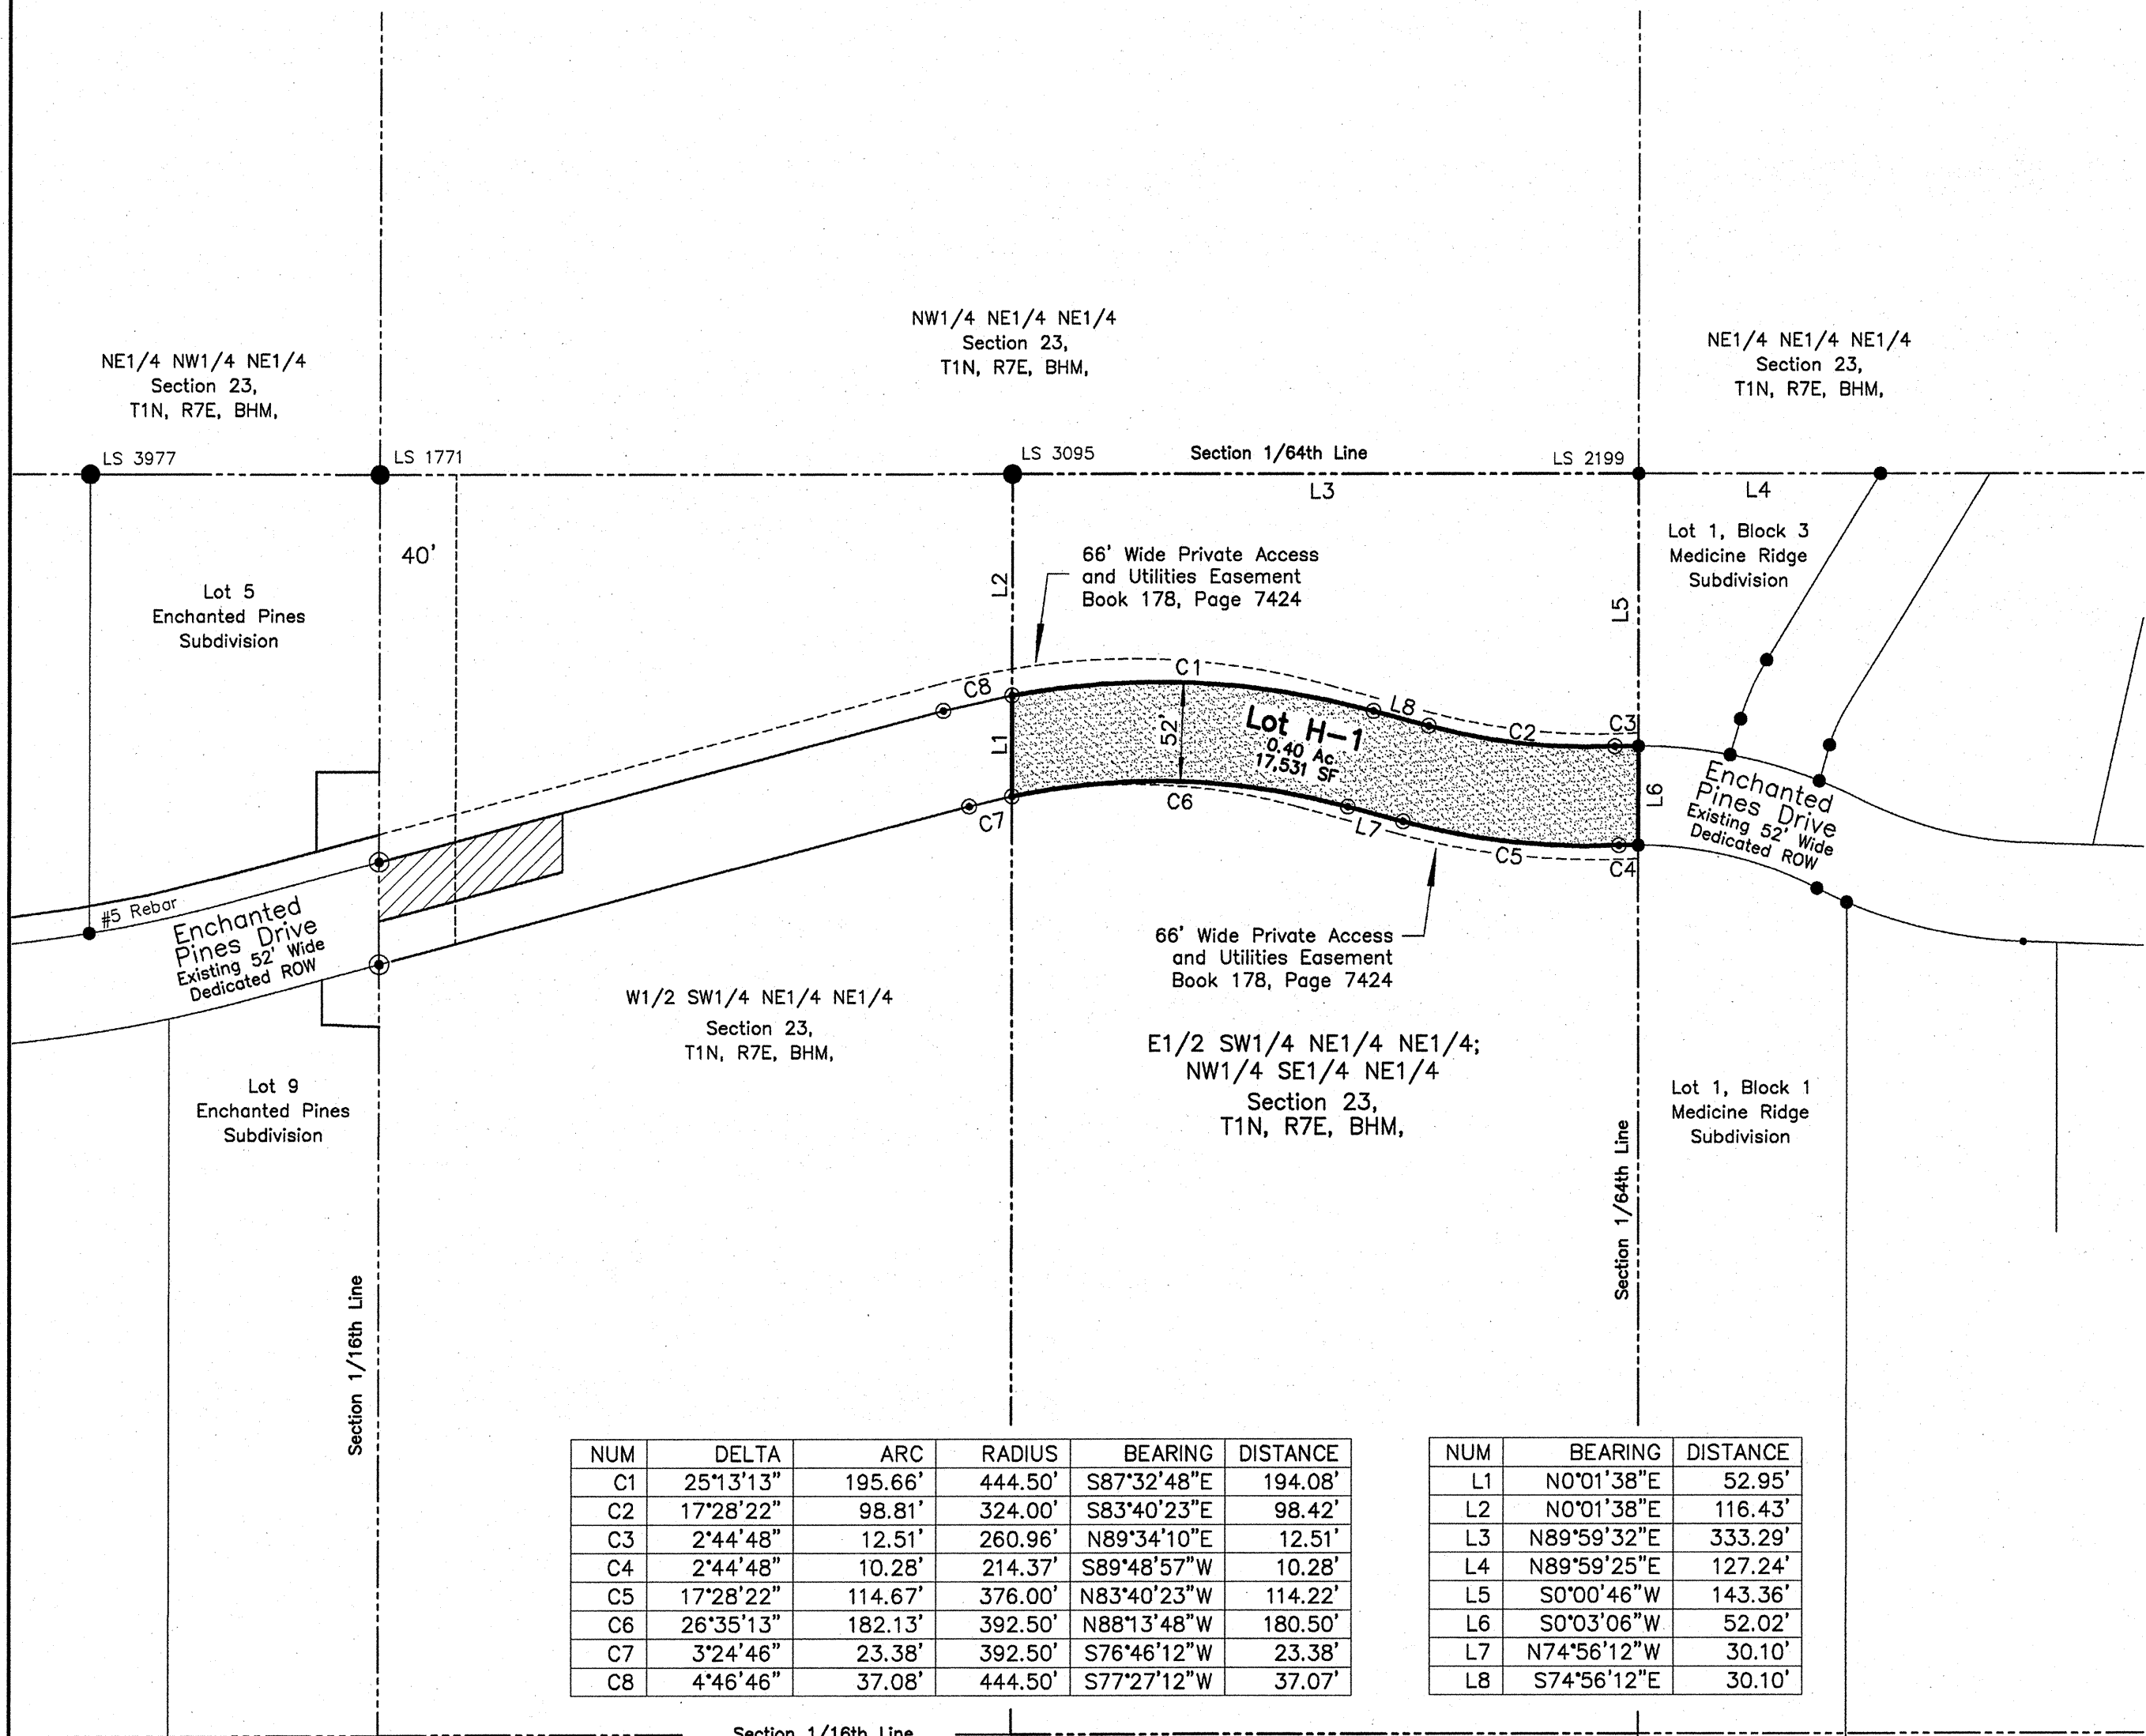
NE1/4 NW1/4 NE1/4
Section 23,
T1N, R7E, BHM,

NW1/4 NE1/4 NE1/4
Section 23,
T1N, R7E, BHM,

NE1/4 NE1/4 NE1/4
Section 23,
T1N, R7E, BHM,

LS 3977

LS 1771

LS 3095

Section 1/64th Line

LS 2199

L3

L4

40'

Lot 5
Enchanted Pines
Subdivision

L2

66' Wide Private Access
and Utilities Easement
Book 178, Page 7424

L5

Lot 1, Block 3
Medicine Ridge
Subdivision

C1

C8

L8

Lot H-1
0.40 Ac.
17,531 SF

52'

L1

C2

C3

C6

C7

L7

C5

C4

L6

Enchanted
Pines Drive
Existing 52' Wide
Dedicated ROW

#5 Rebar

Enchanted
Pines Drive
Existing 52' Wide
Dedicated ROW

66' Wide Private Access
and Utilities Easement
Book 178, Page 7424

W1/2 SW1/4 NE1/4 NE1/4
Section 23,
T1N, R7E, BHM,

E1/2 SW1/4 NE1/4 NE1/4;
NW1/4 SE1/4 NE1/4
Section 23,
T1N, R7E, BHM,

Lot 9
Enchanted Pines
Subdivision

Lot 1, Block 1
Medicine Ridge
Subdivision

Section 1/64th Line

Section 1/16th Line

| NUM | DELTA | ARC | RADIUS | BEARING | DISTANCE |
|---|---|---|---|---|---|
| C1 | 25°13'13" | 195.66' | 444.50' | S87°32'48"E | 194.08' |
| C2 | 17°28'22" | 98.81' | 324.00' | S83°40'23"E | 98.42' |
| C3 | 2°44'48" | 12.51' | 260.96' | N89°34'10"E | 12.51' |
| C4 | 2°44'48" | 10.28' | 214.37' | S89°48'57"W | 10.28' |
| C5 | 17°28'22" | 114.67' | 376.00' | N83°40'23"W | 114.22' |
| C6 | 26°35'13" | 182.13' | 392.50' | N88°13'48"W | 180.50' |
| C7 | 3°24'46" | 23.38' | 392.50' | S76°46'12"W | 23.38' |
| C8 | 4°46'46" | 37.08' | 444.50' | S77°27'12"W | 37.07' |

| NUM | BEARING | DISTANCE |
|---|---|---|
| L1 | N0°01'38"E | 52.95' |
| L2 | N0°01'38"E | 116.43' |
| L3 | N89°59'32"E | 333.29' |
| L4 | N89°59'25"E | 127.24' |
| L5 | S0°00'46"W | 143.36' |
| L6 | S0°03'06"W | 52.02' |
| L7 | N74°56'12"W | 30.10' |
| L8 | S74°56'12"E | 30.10' |

Section 1/16th Line